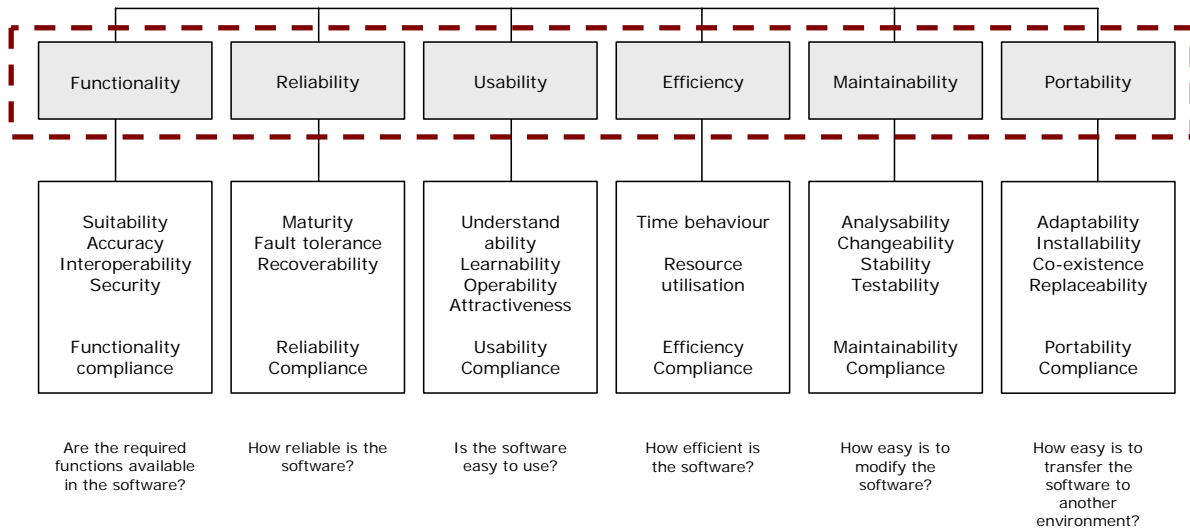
Functionality

Reliability

Usability

Efficiency

Maintainability

Portability

Suitability
Accuracy
Interoperability
Security

Functionality compliance

Maturity
Fault tolerance
Recoverability

Reliability Compliance

Understand ability
Learnability
Operability
Attractiveness

Usability Compliance

Time behaviour

Resource utilisation

Efficiency Compliance

Analysability
Changeability
Stability
Testability

Maintainability Compliance

Adaptability
Installability
Co-existence
Replaceability

Portability Compliance

Are the required functions available in the software?

How reliable is the software?

Is the software easy to use?

How efficient is the software?

How easy is to modify the software?

How easy is to transfer the software to another environment?